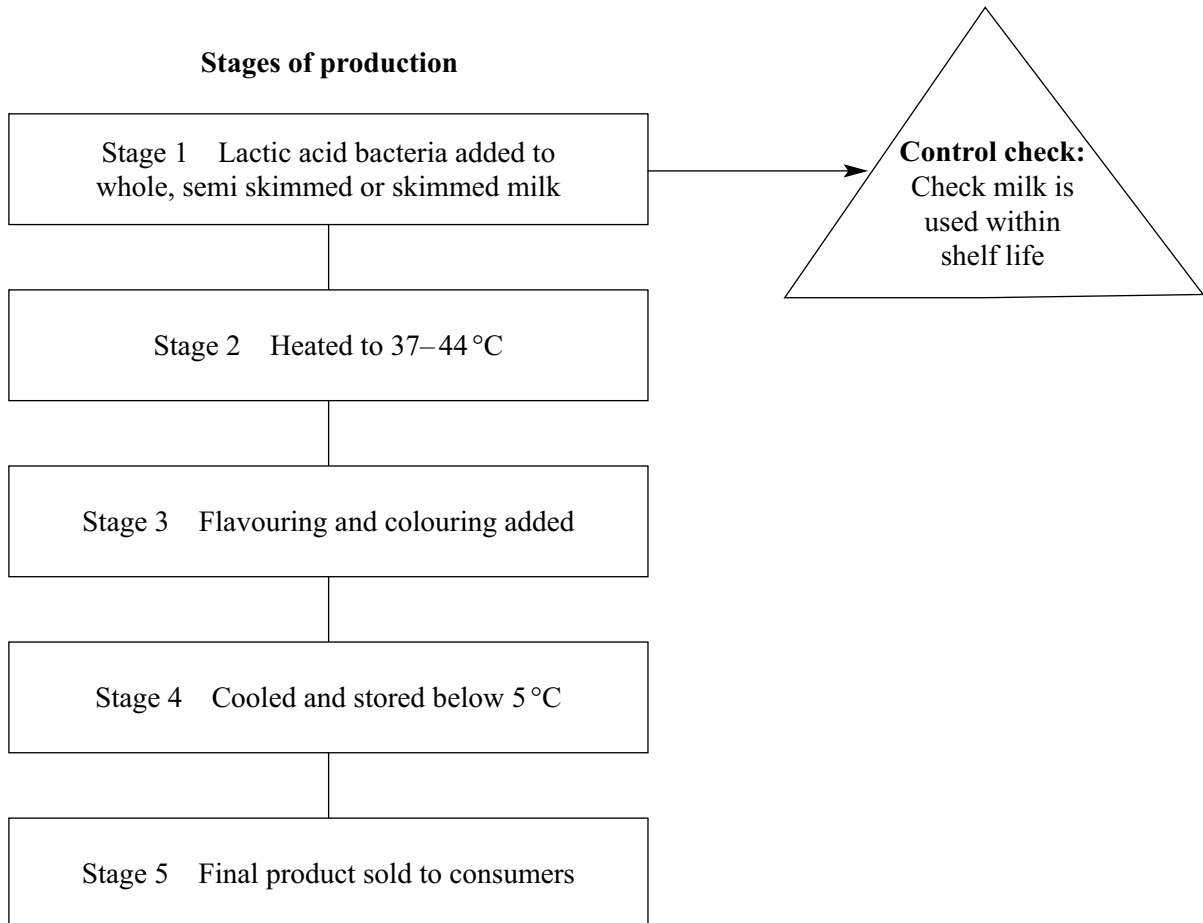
**Stages of production**

Stage 1 Lactic acid bacteria added to whole, semi skimmed or skimmed milk

**Control check:** Check milk is used within shelf life

Stage 2 Heated to 37–44 °C

Stage 3 Flavouring and colouring added

Stage 4 Cooled and stored below 5 °C

Stage 5 Final product sold to consumers